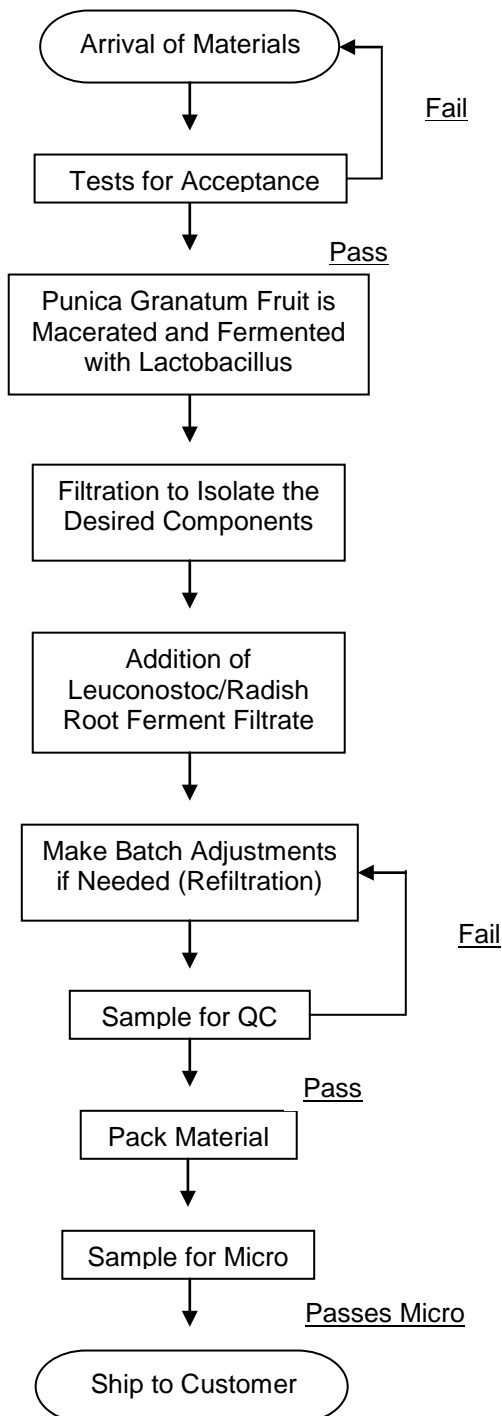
Arrival of Materials

Fail

Tests for Acceptance

Pass

Punica Granatum Fruit is Macerated and Fermented with Lactobacillus

Filtration to Isolate the Desired Components

Addition of Leuconostoc/Radish Root Ferment Filtrate

Make Batch Adjustments if Needed (Refiltration)

Fail

Sample for QC

Pass

Pack Material

Sample for Micro

Passes Micro

Ship to Customer